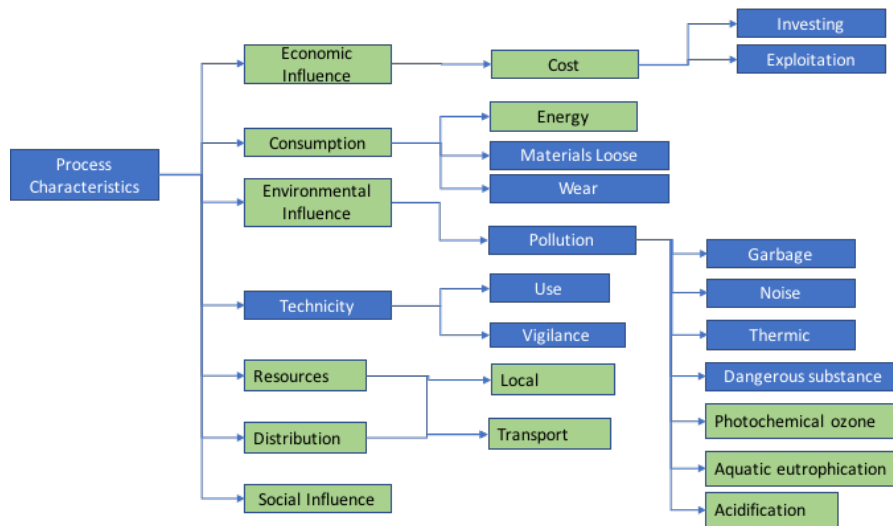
Process Characteristics

Economic Influence

Cost

Investing

Exploitation

Consumption

Energy

Materials Loose

Wear

Environmental Influence

Pollution

Garbage

Noise

Thermic

Dangerous substance

Photochemical ozone

Aquatic eutrophication

Acidification

Technicity

Use

Vigilance

Resources

Local

Distribution

Transport

Social Influence